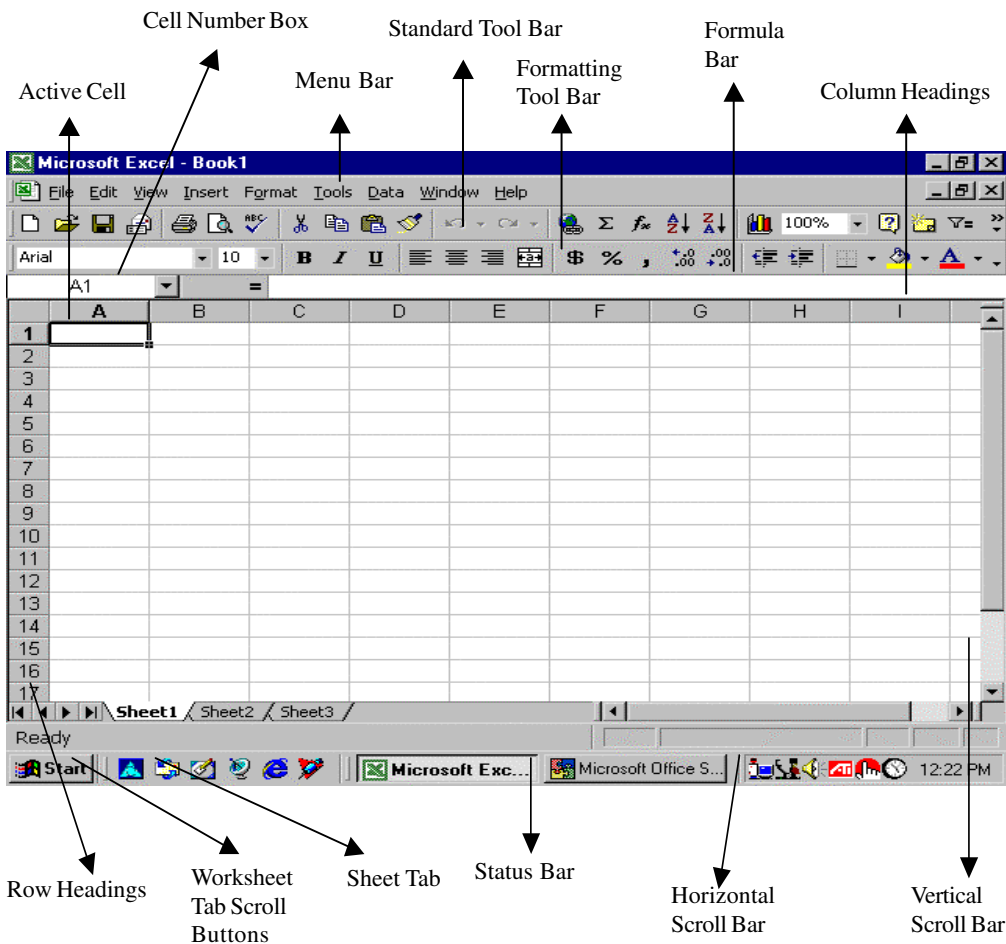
Cell Number Box

Standard Tool Bar

Formula Bar

Active Cell

Menu Bar

Formatting Tool Bar

Column Headings

Microsoft Excel - Book1

File Edit View Insert Format Tools Data Window Help

100%

Arial 10 B I U $ % , .00 .00

A1 =

| | A | B | C | D | E | F | G | H | I |
|---|---|---|---|---|---|---|---|---|---|
| 1 | | | | | | | | | |
| 2 | | | | | | | | | |
| 3 | | | | | | | | | |
| 4 | | | | | | | | | |
| 5 | | | | | | | | | |
| 6 | | | | | | | | | |
| 7 | | | | | | | | | |
| 8 | | | | | | | | | |
| 9 | | | | | | | | | |
| 10 | | | | | | | | | |
| 11 | | | | | | | | | |
| 12 | | | | | | | | | |
| 13 | | | | | | | | | |
| 14 | | | | | | | | | |
| 15 | | | | | | | | | |
| 16 | | | | | | | | | |
| 17 | | | | | | | | | |

Sheet1 Sheet2 Sheet3

Ready

Start Microsoft Exc... Microsoft Office S... 12:22 PM

Row Headings

Worksheet Tab Scroll Buttons

Sheet Tab

Status Bar

Horizontal Scroll Bar

Vertical Scroll Bar